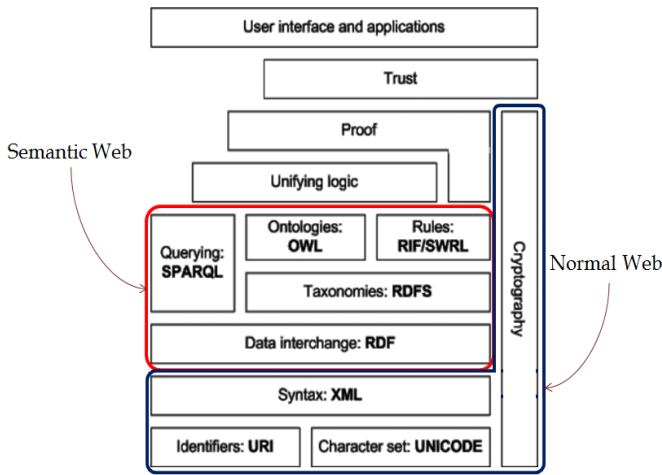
User interface and applications

Trust

Proof

Semantic Web

Unifying logic

Querying: SPARQL

Ontologies: OWL

Rules: RIF/SWRL

Taxonomies: RDFS

Data interchange: RDF

Cryptography

Normal Web

Syntax: XML

Identifiers: URI

Character set: UNICODE